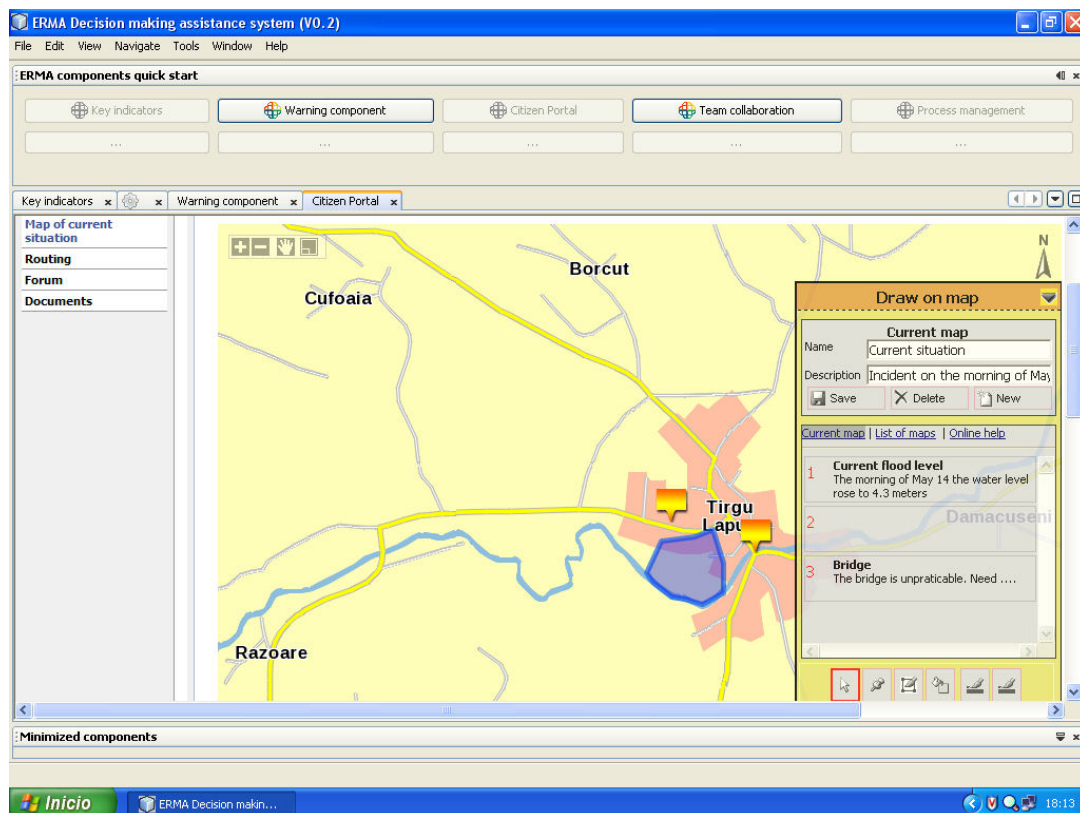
ERMA Decision making assistance system (V0.2)

File Edit View Navigate Tools Window Help

ERMA components quick start

Key indicators | Warning component | Citizen Portal | Team collaboration | Process management

... ... ... ... ...

Key indicators × | × | Warning component × | Citizen Portal ×

Map of current situation
Routing
Forum
Documents

N

Borcut
Cufoaia
Tirgu Lapu
Damacuseni
Razoare

Draw on map

Current map
Name Current situation
Description Incident on the morning of May
Save Delete New

Current map | List of maps | Online help

1 Current flood level
The morning of May 14 the water level rose to 4.3 meters

2

3 Bridge
The bridge is unpraticable. Need ....

Minimized components

Inicio | ERMA Decision makin... | 18:13